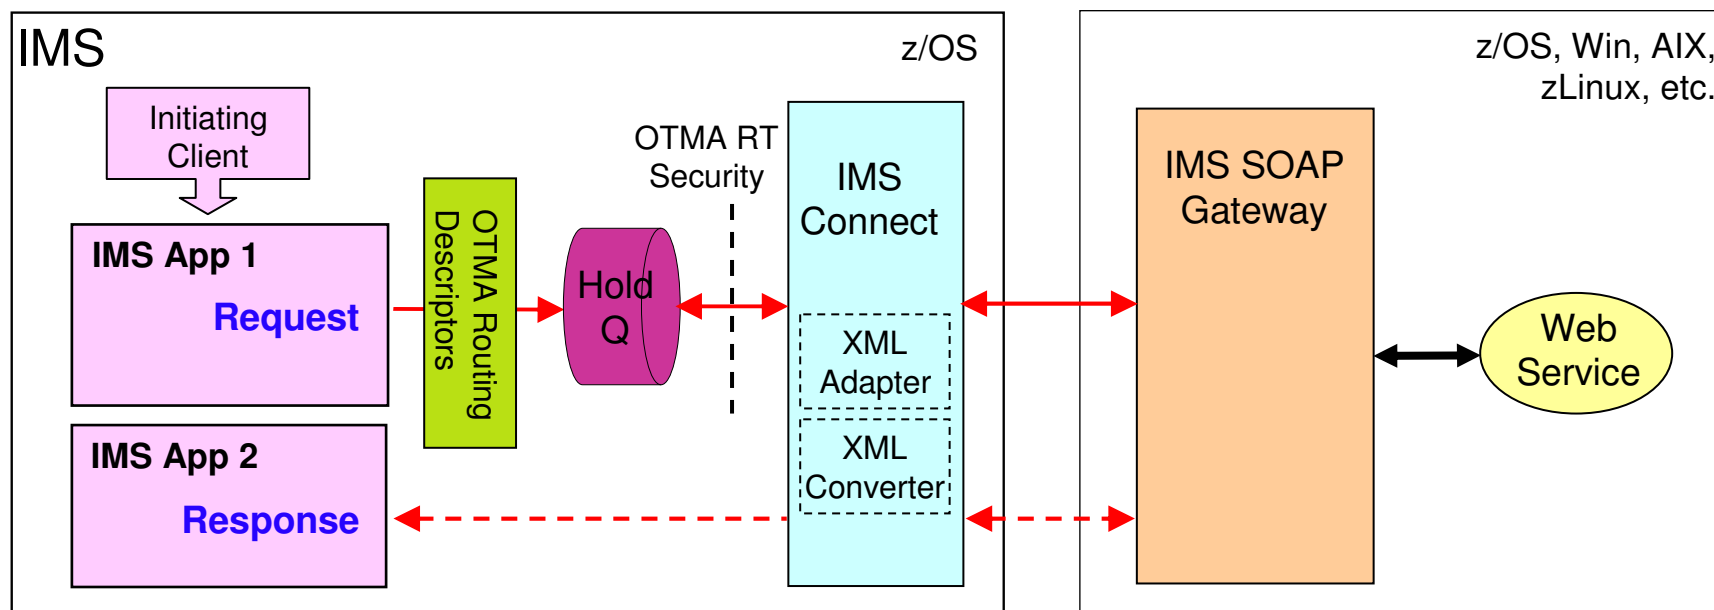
IMS

z/OS

Initiating Client

IMS App 1

Request

OTMA Routing Descriptors

Hold Q

OTMA RT Security

IMS Connect

XML Adapter

XML Converter

IMS App 2

Response

z/OS, Win, AIX, zLinux, etc.

IMS SOAP Gateway

Web Service